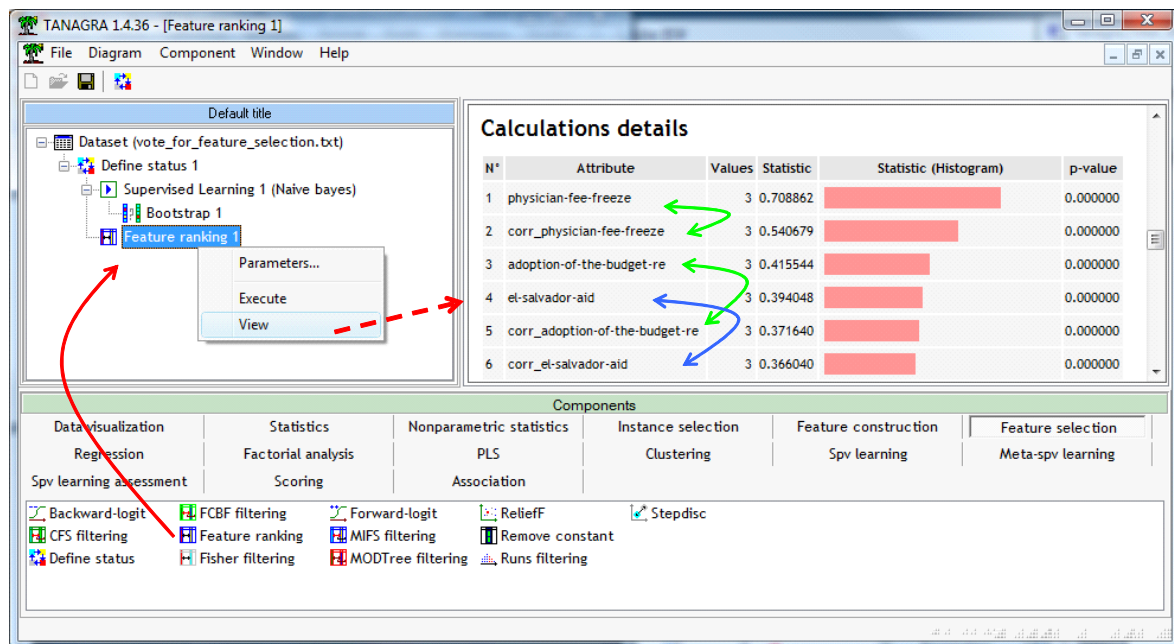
TANAGRA 1.4.36 - [Feature ranking 1]

File Diagram Component Window Help

Default title

Dataset (vote_for_feature_selection.txt)
Define status 1
Supervised Learning 1 (Naive bayes)
Bootstrap 1
Feature ranking 1

Parameters...
Execute
View

Calculations details

| N° | Attribute | Values | Statistic | Statistic (Histogram) | p-value |
|---|---|---|---|---|---|
| 1 | physician-fee-freeze | 3 | 0.708862 | | 0.000000 |
| 2 | corr_physician-fee-freeze | 3 | 0.540679 | | 0.000000 |
| 3 | adoption-of-the-budget-re | 3 | 0.415544 | | 0.000000 |
| 4 | el-salvador-aid | 3 | 0.394048 | | 0.000000 |
| 5 | corr_adoption-of-the-budget-re | 3 | 0.371640 | | 0.000000 |
| 6 | corr_el-salvador-aid | 3 | 0.366040 | | 0.000000 |

Components

| Data visualization | Statistics | Nonparametric statistics | Instance selection | Feature construction | Feature selection |
|---|---|---|---|---|---|
| Regression | Factorial analysis | PLS | Clustering | Spv learning | Meta-spv learning |
| Spv learning assessment | Scoring | Association | | | |

Backward-logit
CFS filtering
Define status
FCBF filtering
Feature ranking
Fisher filtering
Forward-logit
MIFS filtering
MODTree filtering
ReliefF
Remove constant
Runs filtering
Stepdisc